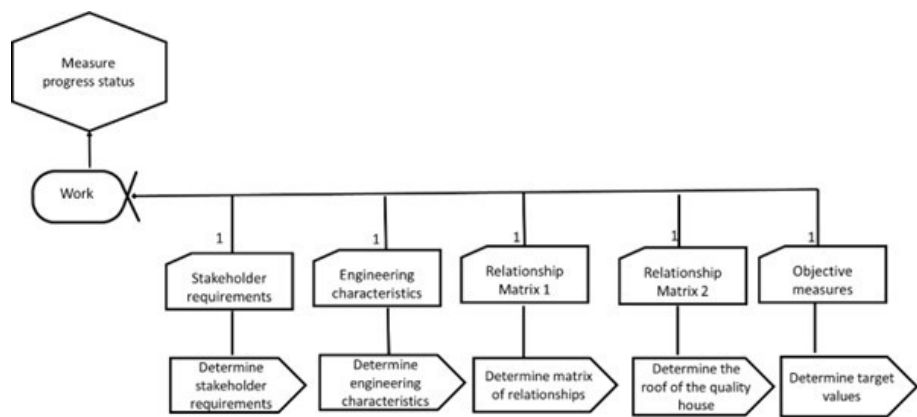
Measure progress status

Work

1

Stakeholder requirements

Determine stakeholder requirements

1

Engineering characteristics

Determine engineering characteristics

1

Relationship Matrix 1

Determine matrix of relationships

1

Relationship Matrix 2

Determine the roof of the quality house

1

Objective measures

Determine target values